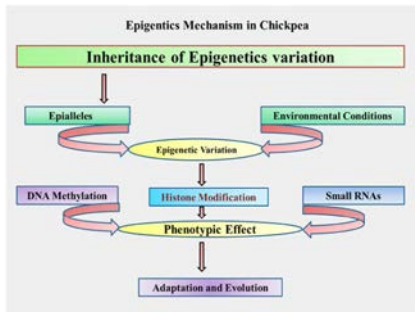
Epigentics Mechanism in Chickpea

Inheritance of Epigenetics variation

Epialleles

Environmental Conditions

Epigenetic Variation

DNA Methylation

Histone Modification

Small RNAs

Phenotypic Effect

Adaptation and Evolution